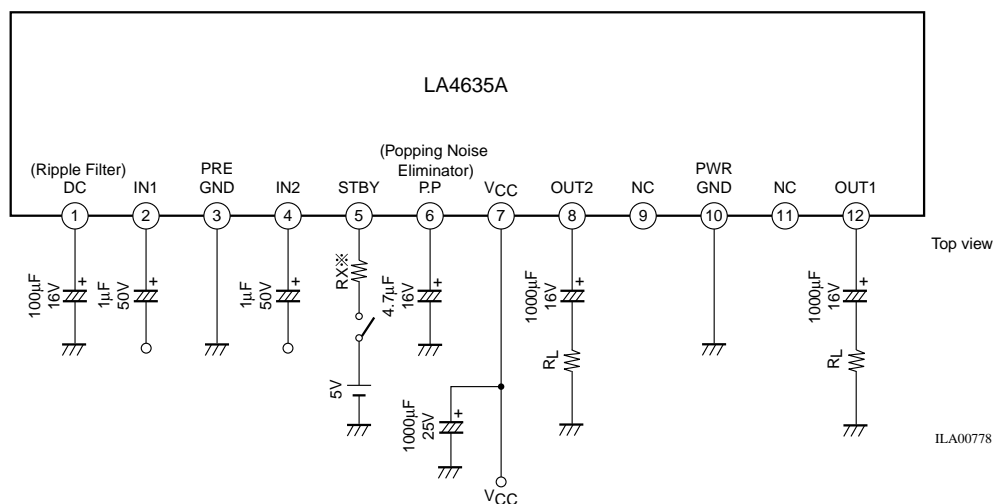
LA4635A

(Ripple Filter)
DC
IN1
PRE
GND
IN2
STBY
(Popping Noise
Eliminator)
P.P
$V_{CC}$
OUT2
NC
PWR
GND
NC
OUT1

1
2
3
4
5
6
7
8
9
10
11
12

Top view

100µF
16V
+
1µF
50V
+
1µF
50V
+
RX※
4.7µF
16V
+
5V
1000µF
25V
+
1000µF
16V
+
$R_L$
1000µF
16V
+
$R_L$

$V_{CC}$

ILA00778